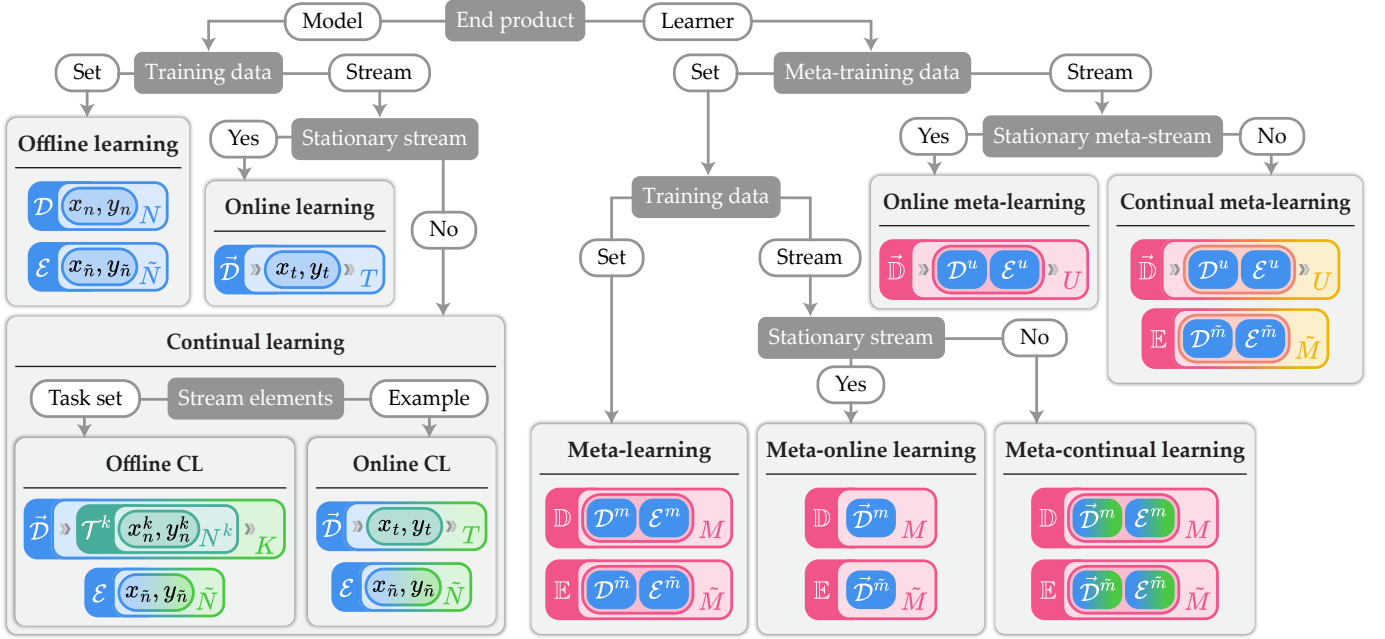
Model
End product
Learner

Set
Training data
Stream

Set
Meta-training data
Stream

Offline learning
$\mathcal{D}$ $x_n, y_n$ $N$
$\mathcal{E}$ $x_{\tilde{n}}, y_{\tilde{n}}$ $\tilde{N}$

Yes
Stationary stream

Online learning
$\vec{\mathcal{D}}$ $x_t, y_t$ $T$

No

Yes
Stationary meta-stream
No

Training data
Set
Stream

Online meta-learning
$\vec{\mathbb{D}}$ $\mathcal{D}^u$ $\mathcal{E}^u$ $U$

Continual meta-learning
$\vec{\mathbb{D}}$ $\mathcal{D}^u$ $\mathcal{E}^u$ $U$
$\mathbb{E}$ $\mathcal{D}^{\tilde{m}}$ $\mathcal{E}^{\tilde{m}}$ $\tilde{M}$

Continual learning
Task set
Stream elements
Example

Offline CL
$\vec{\mathcal{D}}$ $\mathcal{T}^k$ $x_n^k, y_n^k$ $N^k$ $K$
$\mathcal{E}$ $x_{\tilde{n}}, y_{\tilde{n}}$ $\tilde{N}$

Online CL
$\vec{\mathcal{D}}$ $x_t, y_t$ $T$
$\mathcal{E}$ $x_{\tilde{n}}, y_{\tilde{n}}$ $\tilde{N}$

Stationary stream
No
Yes

Meta-learning
$\mathbb{D}$ $\mathcal{D}^m$ $\mathcal{E}^m$ $M$
$\mathbb{E}$ $\mathcal{D}^{\tilde{m}}$ $\mathcal{E}^{\tilde{m}}$ $\tilde{M}$

Meta-online learning
$\mathbb{D}$ $\vec{\mathcal{D}}^m$ $M$
$\mathbb{E}$ $\vec{\mathcal{D}}^{\tilde{m}}$ $\tilde{M}$

Meta-continual learning
$\mathbb{D}$ $\vec{\mathcal{D}}^m$ $\mathcal{E}^m$ $M$
$\mathbb{E}$ $\vec{\mathcal{D}}^{\tilde{m}}$ $\mathcal{E}^{\tilde{m}}$ $\tilde{M}$